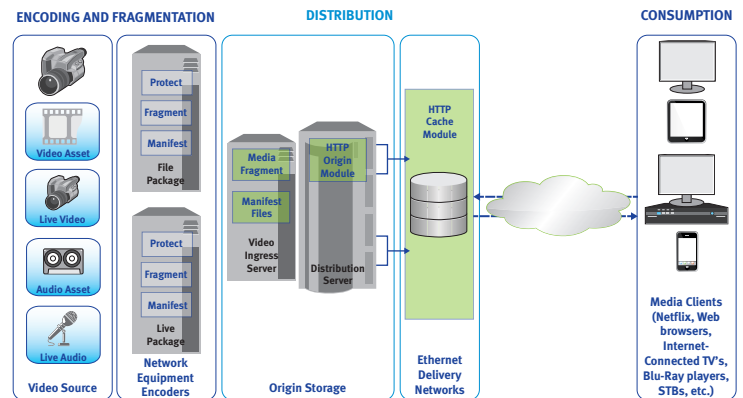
ENCODING AND FRAGMENTATION

DISTRIBUTION

CONSUMPTION

Video Asset

Live Video

Audio Asset

Live Audio

Video Source

Protect

Fragment

Manifest

File Package

Protect

Fragment

Manifest

Live Package

Network Equipment Encoders

Media Fragment

Manifest Files

Video Ingress Server

HTTP Origin Module

Distribution Server

Origin Storage

HTTP Cache Module

Ethernet Delivery Networks

Media Clients (Netflix, Web browsers, Internet-Connected TV's, Blu-Ray players, STBs, etc.)